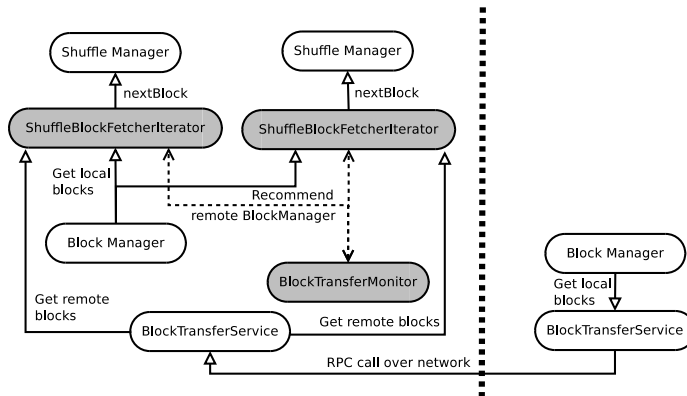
Shuffle Manager

nextBlock

ShuffleBlockFetcherIterator

Shuffle Manager

nextBlock

ShuffleBlockFetcherIterator

Get local blocks

Recommend remote BlockManager

Block Manager

BlockTransferMonitor

Get remote blocks

BlockTransferService

Get remote blocks

RPC call over network

Block Manager

Get local blocks

BlockTransferService